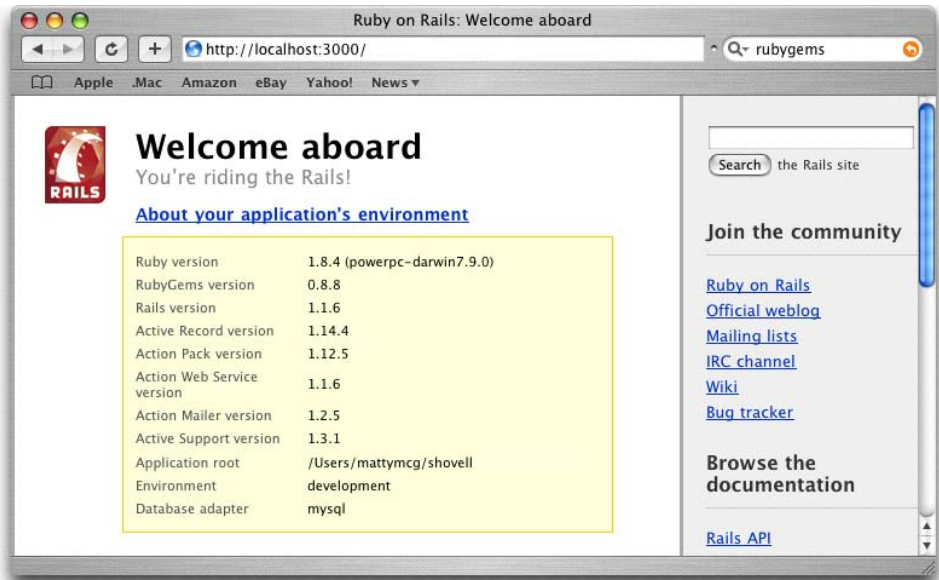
Ruby on Rails: Welcome aboard

http://localhost:3000/

rubygems

Apple .Mac Amazon eBay Yahoo! News ▾

RAILS

Welcome aboard

You're riding the Rails!

About your application's environment

| | |
|---|---|
| Ruby version | 1.8.4 (powerpc-darwin7.9.0) |
| RubyGems version | 0.8.8 |
| Rails version | 1.1.6 |
| Active Record version | 1.14.4 |
| Action Pack version | 1.12.5 |
| Action Web Service version | 1.1.6 |
| Action Mailer version | 1.2.5 |
| Active Support version | 1.3.1 |
| Application root | /Users/mattymcg/shovell |
| Environment | development |
| Database adapter | mysql |

Search the Rails site

Join the community

Ruby on Rails

Official weblog

Mailing lists

IRC channel

Wiki

Bug tracker

Browse the documentation

Rails API